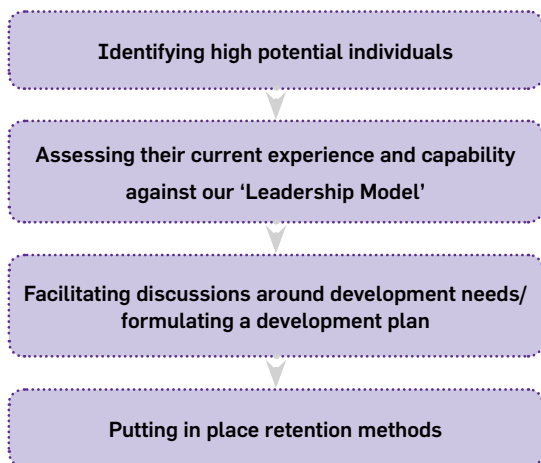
Identifying high potential individuals

Assessing their current experience and capability against our ‘Leadership Model’

Facilitating discussions around development needs/ formulating a development plan

Putting in place retention methods